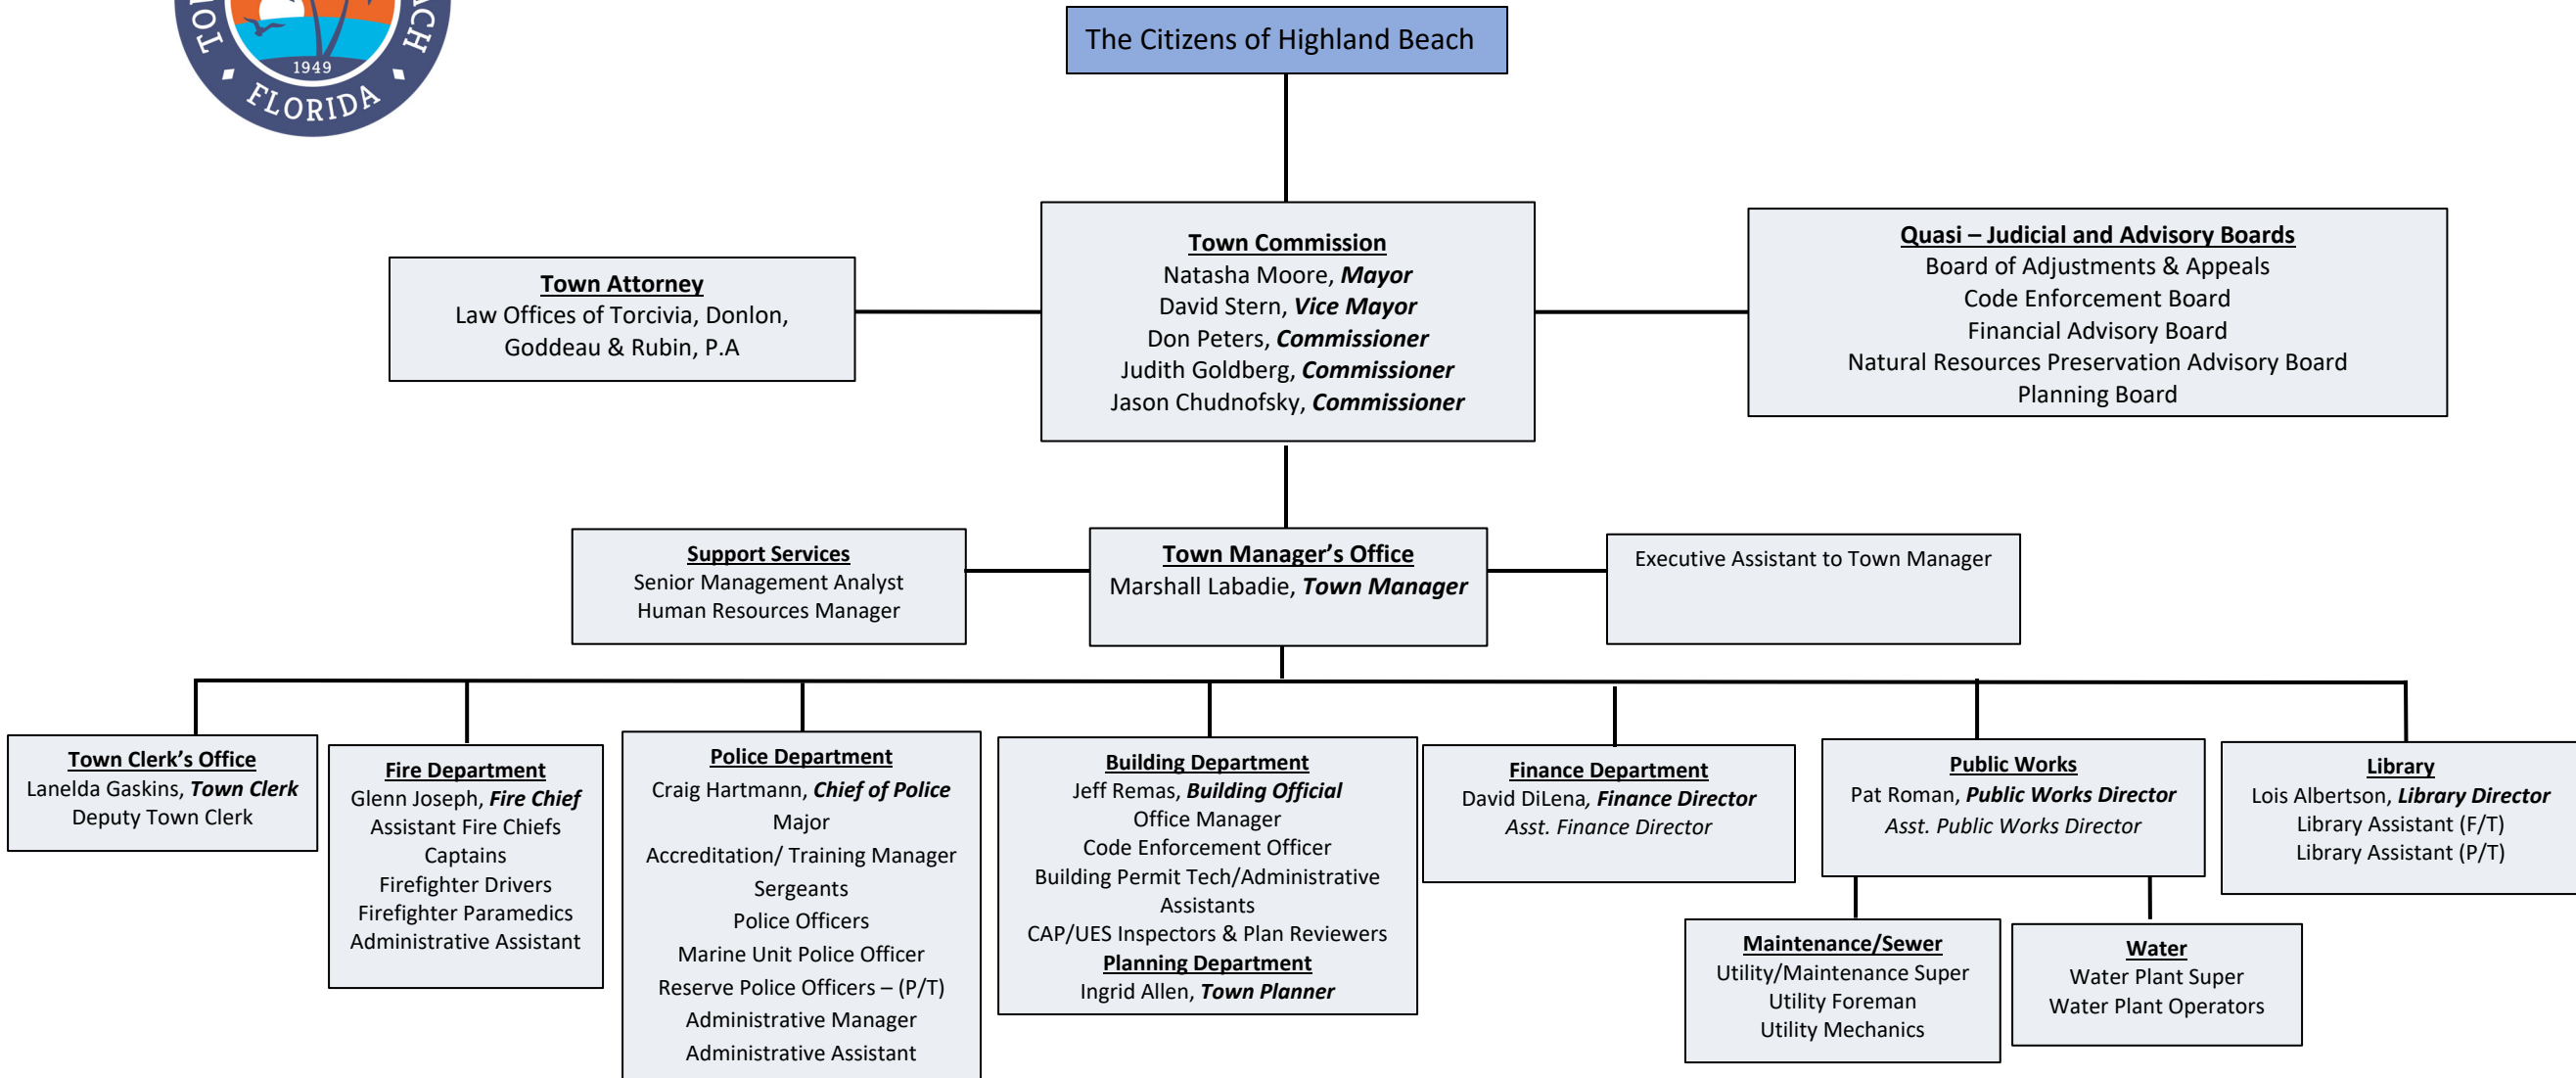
TO CH
1949
FLORIDA

The Citizens of Highland Beach

Town Attorney
Law Offices of Torcivia, Donlon, Goddeau & Rubin, P.A

Town Commission
Natasha Moore, ***Mayor***
David Stern, ***Vice Mayor***
Don Peters, ***Commissioner***
Judith Goldberg, ***Commissioner***
Jason Chudnofsky, ***Commissioner***

Quasi – Judicial and Advisory Boards
Board of Adjustments & Appeals
Code Enforcement Board
Financial Advisory Board
Natural Resources Preservation Advisory Board
Planning Board

Support Services
Senior Management Analyst
Human Resources Manager

Town Manager's Office
Marshall Labadie, ***Town Manager***

Executive Assistant to Town Manager

Town Clerk's Office
Lanelda Gaskins, ***Town Clerk***
Deputy Town Clerk

Fire Department
Glenn Joseph, ***Fire Chief***
Assistant Fire Chiefs
Captains
Firefighter Drivers
Firefighter Paramedics
Administrative Assistant

Police Department
Craig Hartmann, ***Chief of Police***
Major
Accreditation/ Training Manager
Sergeants
Police Officers
Marine Unit Police Officer
Reserve Police Officers – (P/T)
Administrative Manager
Administrative Assistant

Building Department
Jeff Remas, ***Building Official***
Office Manager
Code Enforcement Officer
Building Permit Tech/Administrative Assistants
CAP/UES Inspectors & Plan Reviewers
Planning Department
Ingrid Allen, ***Town Planner***

Finance Department
David DiLena, ***Finance Director***
*Asst. Finance Director*

Public Works
Pat Roman, ***Public Works Director***
*Asst. Public Works Director*

Library
Lois Albertson, ***Library Director***
Library Assistant (F/T)
Library Assistant (P/T)

Maintenance/Sewer
Utility/Maintenance Super
Utility Foreman
Utility Mechanics

Water
Water Plant Super
Water Plant Operators